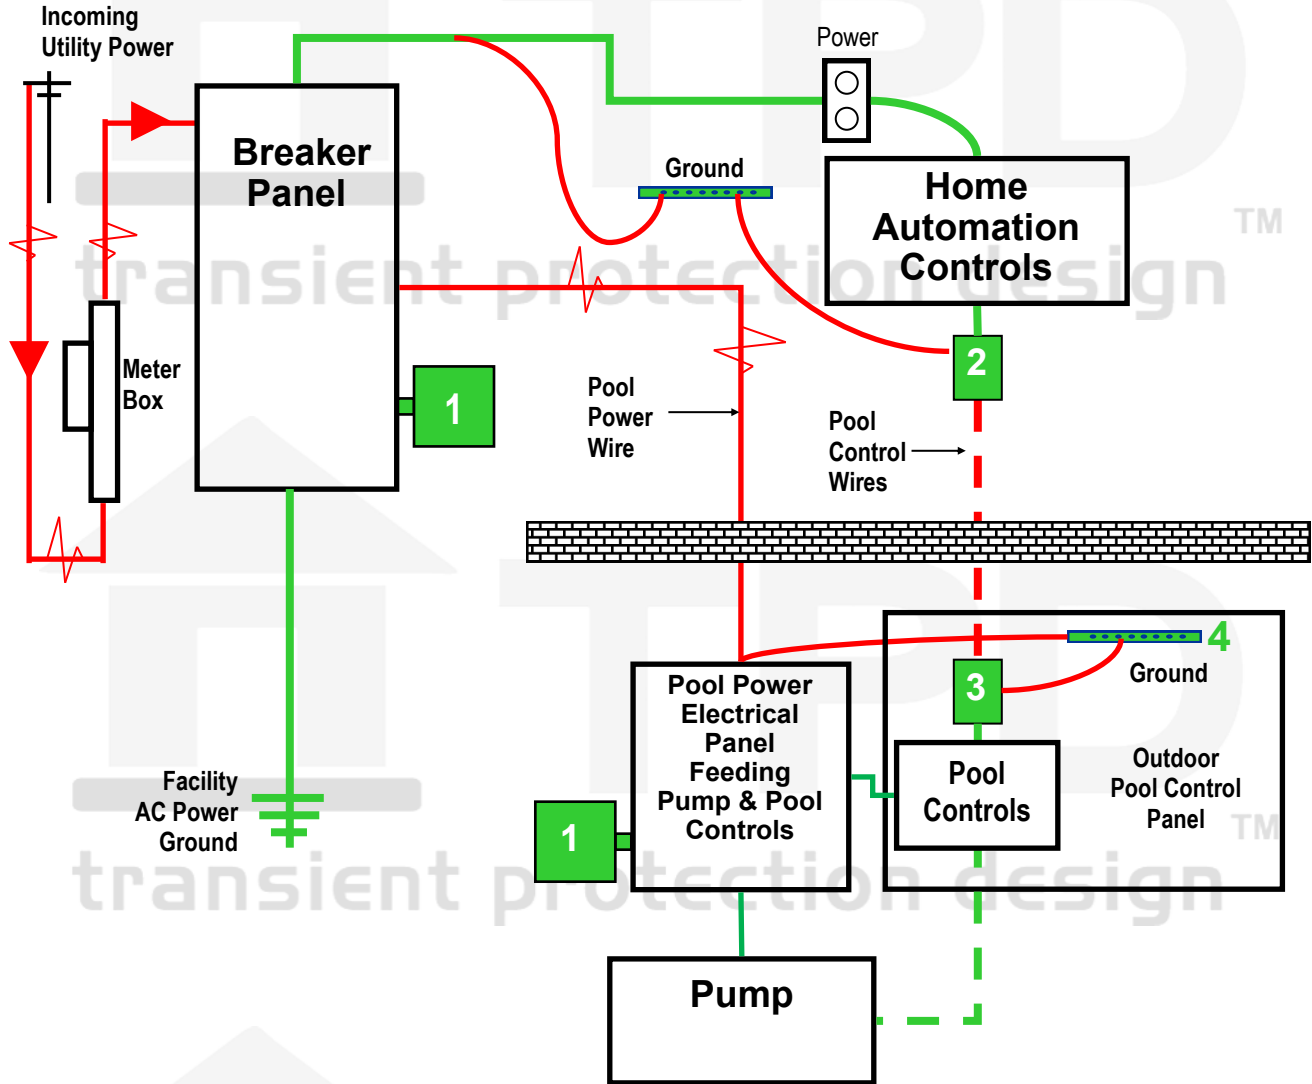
Incoming Utility Power

Power

Breaker Panel

Ground

Home Automation Controls

TM

transient protection design

Meter Box

1

2

Pool Power Wire

Pool Control Wires

4

Ground

3

Pool Power Electrical Panel Feeding Pump & Pool Controls

Pool Controls

Outdoor Pool Control Panel

TM

Facility AC Power Ground

1

transient protection design

Pump